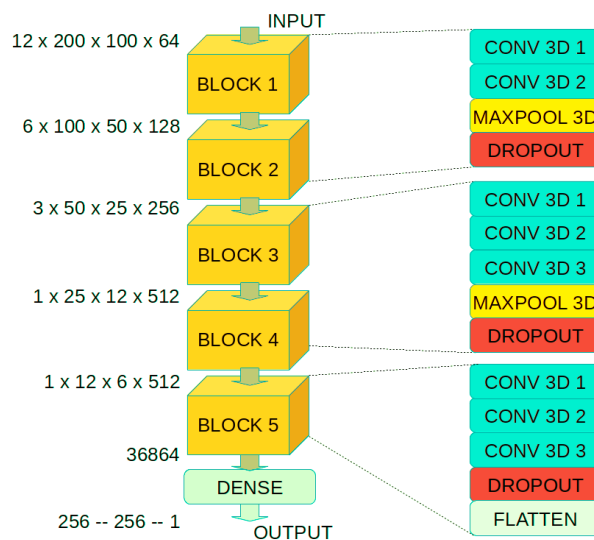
INPUT
12 x 200 x 100 x 64
BLOCK 1
6 x 100 x 50 x 128
BLOCK 2
3 x 50 x 25 x 256
BLOCK 3
1 x 25 x 12 x 512
BLOCK 4
1 x 12 x 6 x 512
BLOCK 5
36864
DENSE
256 -- 256 -- 1
OUTPUT

CONV 3D 1
CONV 3D 2
MAXPOOL 3D
DROPOUT

CONV 3D 1
CONV 3D 2
CONV 3D 3
MAXPOOL 3D
DROPOUT

CONV 3D 1
CONV 3D 2
CONV 3D 3
DROPOUT
FLATTEN